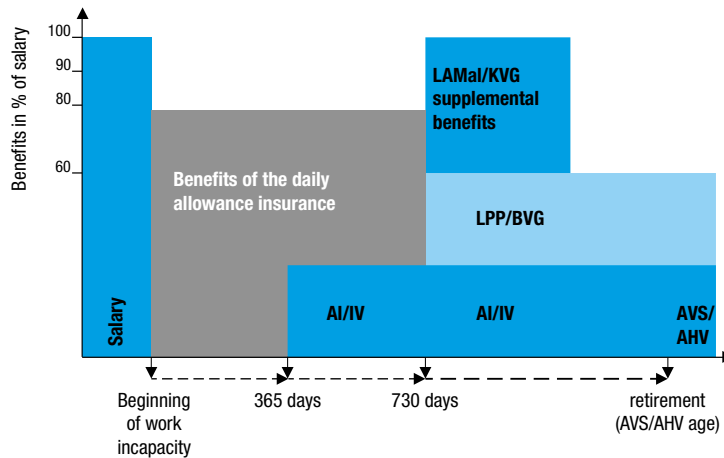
Benefits in % of salary

100
90
80
60

Salary

Benefits of the daily allowance insurance

LAMal/KVG supplemental benefits

LPP/BVG

AI/IV

AI/IV

AVS/ AHV

Beginning of work incapacity

365 days

730 days

retirement (AVS/AHV age)